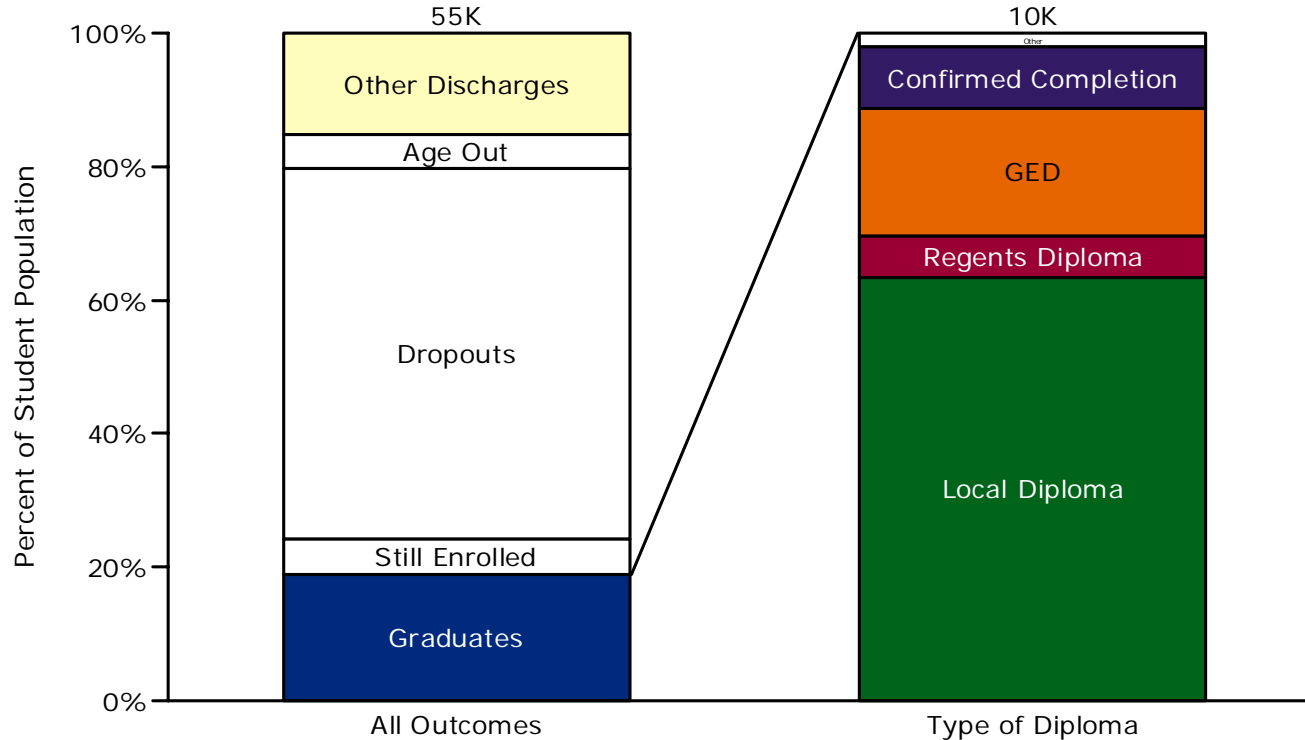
Percent of Student Population

100%
80%
60%
40%
20%
0%

55K
Other Discharges
Age Out
Dropouts
Still Enrolled
Graduates
All Outcomes

10K
Other
Confirmed Completion
GED
Regents Diploma
Local Diploma
Type of Diploma